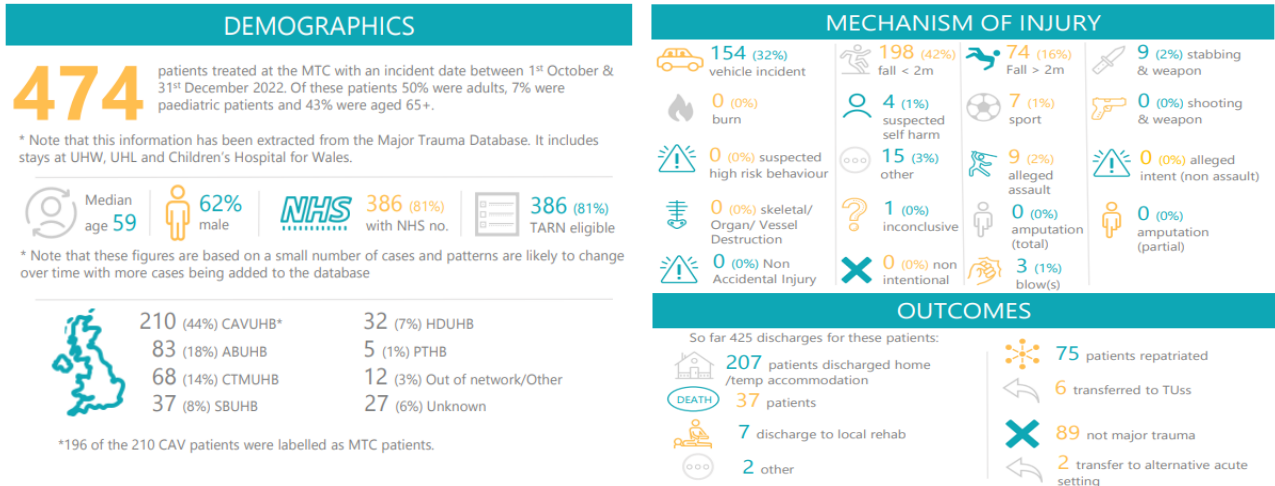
DEMOGRAPHICS

474 patients treated at the MTC with an incident date between 1$^{st}$ October & 31$^{st}$ December 2022. Of these patients 50% were adults, 7% were paediatric patients and 43% were aged 65+.

* Note that this information has been extracted from the Major Trauma Database. It includes stays at UHW, UHL and Children's Hospital for Wales.

Median age 59

62% male

NHS 386 (81%) with NHS no.

386 (81%) TARN eligible

* Note that these figures are based on a small number of cases and patterns are likely to change over time with more cases being added to the database

210 (44%) CAVUHB*
83 (18%) ABUHB
68 (14%) CTMUHB
37 (8%) SBUHB
32 (7%) HDUHB
5 (1%) PTHB
12 (3%) Out of network/Other
27 (6%) Unknown

*196 of the 210 CAV patients were labelled as MTC patients.

MECHANISM OF INJURY

154 (32%) vehicle incident
198 (42%) fall < 2m
74 (16%) Fall > 2m
9 (2%) stabbing & weapon
0 (0%) burn
4 (1%) suspected self harm
7 (1%) sport
0 (0%) shooting & weapon
0 (0%) suspected high risk behaviour
15 (3%) other
9 (2%) alleged assault
0 (0%) alleged intent (non assault)
0 (0%) skeletal/ Organ/ Vessel Destruction
1 (0%) inconclusive
0 (0%) amputation (total)
0 (0%) amputation (partial)
0 (0%) Non Accidental Injury
0 (0%) non intentional
3 (1%) blow(s)

OUTCOMES

So far 425 discharges for these patients:

207 patients discharged home /temp accommodation
DEATH 37 patients
7 discharge to local rehab
2 other
75 patients repatriated
6 transferred to TUss
89 not major trauma
2 transfer to alternative acute setting